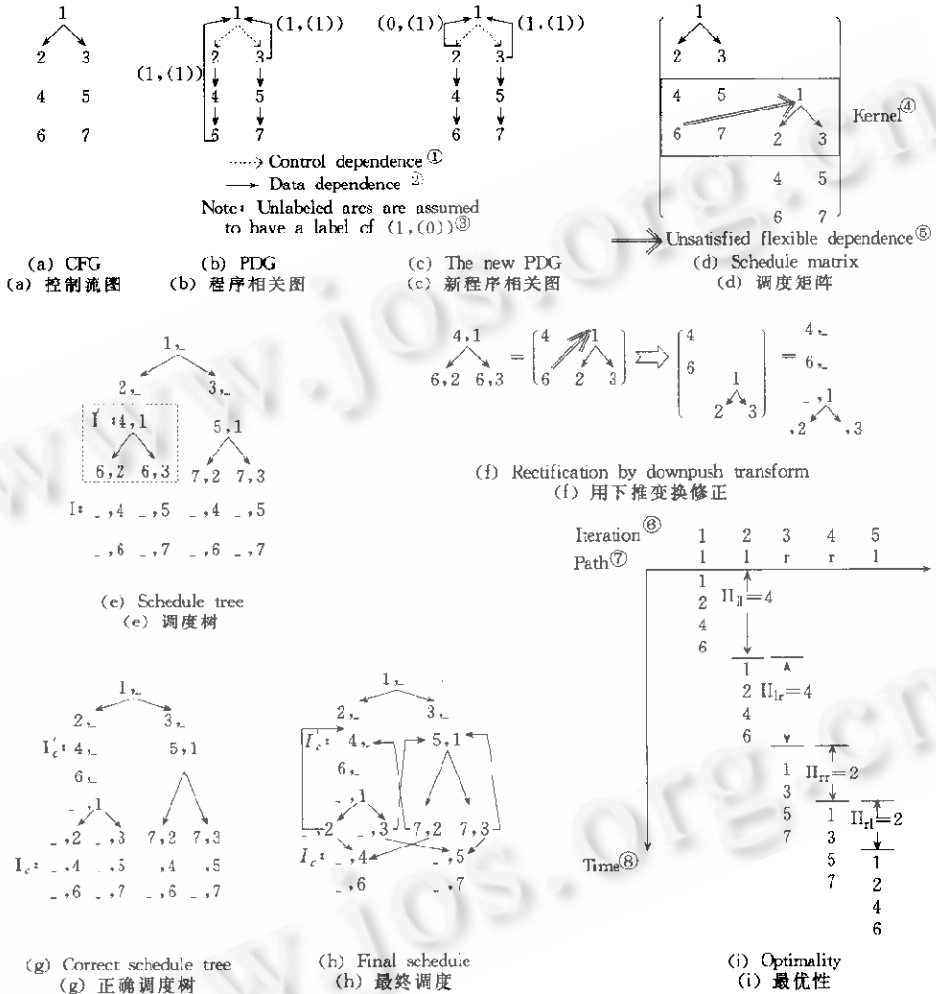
1
2 3
4 5
6 7

(a) CFG
(a) 控制流图

1 (1,(1))
(1,(1))
2 3
4 5
6 7
Control dependence ①
Data dependence ②
Note: Unlabeled arcs are assumed to have a label of (1,(0)) ③

(b) PDG
(b) 程序相关图

(0,(1)) 1 (1,(1))
2 3
4 5
6 7

(c) The new PDG
(c) 新程序相关图

1
2 3
4 5 1
6 7 2 3
Kernel④
4 5
6 7
Unsatisfied flexible dependence ⑤
(d) Schedule matrix
(d) 调度矩阵

1,_
2,_ 3,_
I :4,1 5,1
6,2 6,3 7,2 7,3
I: _,4 _,5 _,4 _,5
_,6 _,7 _,6 _,7

(e) Schedule tree
(e) 调度树

4,1
6,2 6,3 = 4 1 / 6 2 3 ⇨ 4 / 6 / 1 / 2 3 = 4,_ 6,_ _,1 ,2 ,3

(f) Rectification by downpush transform
(f) 用下推变换修正

Iteration⑥ 1 2 3 4 5
Path⑦ 1 1 r r 1
1
2
4
6
$II_{ll}=4$
1
2
4
6
$II_{lr}=4$
1
3
5
7
$II_{rr}=2$
1
3
5
7
$II_{rl}=2$
1
2
4
6
Time⑧

1,_
2,_ 3,_
$I_c'$: 4,_ 5,1
6,_
_,1
_,2 _,3 7,2 7,3
$I_c$: _,4 ,5 ,4 ,5
_,6 ,7 _,6 _,7

(g) Correct schedule tree
(g) 正确调度树

1,_
2,_ 3,_
$I_c'$: 4,_ 5,1
6,_
_,1
_,2 _,3 7,2 7,3
$I_c$: _,4 _,5
_,6 _,7

(h) Final schedule
(h) 最终调度

(i) Optimality
(i) 最优性